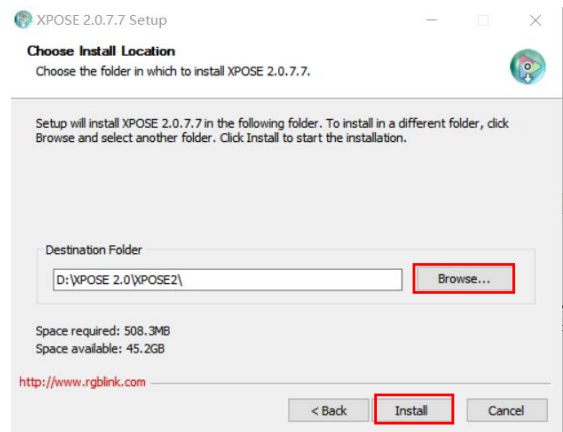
XPOSE 2.0.7.7 Setup

Choose Install Location
Choose the folder in which to install XPOSE 2.0.7.7.

Setup will install XPOSE 2.0.7.7 in the following folder. To install in a different folder, click Browse and select another folder. Click Install to start the installation.

Destination Folder
D:\XPOSE 2.0\XPOSE2\
Browse...

Space required: 508.3MB
Space available: 45.2GB

http://www.rgblink.com

< Back
Install
Cancel